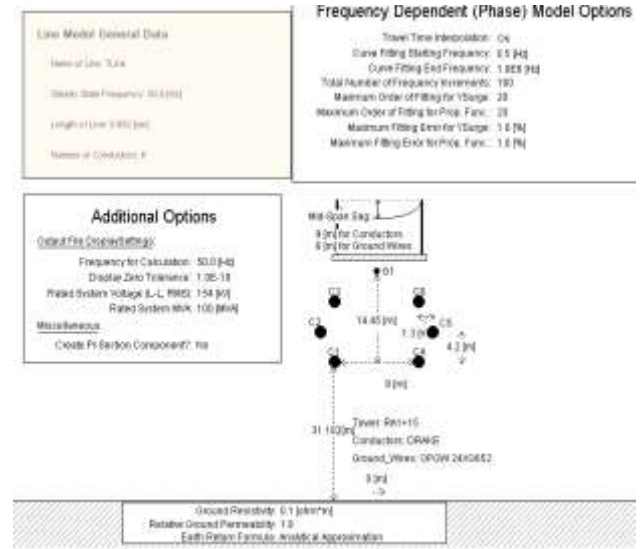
Line Model General Data

Name of Line: TL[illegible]

Steady State Frequency: 50.0 [Hz]

Length of Line: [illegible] [km]

Number of Conductors: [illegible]

Frequency Dependent (Phase) Model Options

Travel Time Interpolation: On
Curve Fitting Starting Frequency: 0.5 [Hz]
Curve Fitting End Frequency: 1.0E6 [Hz]
Total Number of Frequency Increments: 100
Maximum Order of Fitting for YSurge: 20
Maximum Order of Fitting for Prop. Func.: 20
Maximum Fitting Error for YSurge: 1.0 [%]
Maximum Fitting Error for Prop. Func.: 1.0 [%]

Additional Options

Output File Display Settings:
Frequency for Calculation: 50.0 [Hz]
Display Zero Tolerance: 1.0E-18
Rated System Voltage (L-L, RMS): 154 [kV]
Rated System MVA: 100 [MVA]

Miscellaneous:
Create Pi-Section Component?: No

Mid-Span Sag:
9 [m] for Conductors
6 [m] for Ground Wires

G1
C3
C6
C2
C5
14.45 [m]
7.3 [m]
4.3 [m]
C1
C4
9 [m]
31.1 [m]
Tower: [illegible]
Conductors: ORAKE
Ground_Wires: OPGW 24X0652
0 [m]

Ground Resistivity: 0.1 [ohm*m]
Relative Ground Permeability: 1.0
Earth Return Formula: Analytical Approximation